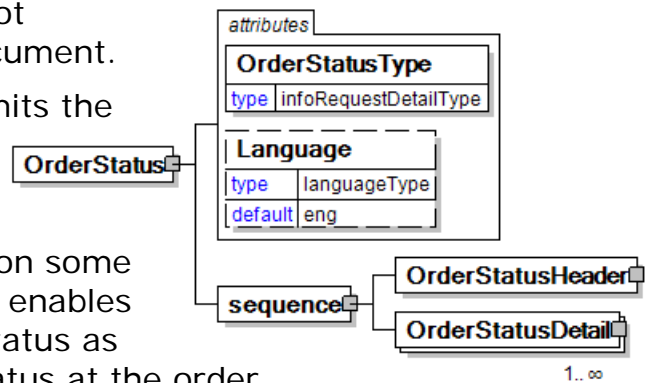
ot
cument.

nits the

on some
enables
tatus as
atus at the order

attributes

OrderStatusType

| type | infoRequestDetailType |
|---|---|

Language

| type | languageType |
|---|---|
| default | eng |

OrderStatus

sequence

OrderStatusHeader

OrderStatusDetail

1..∞